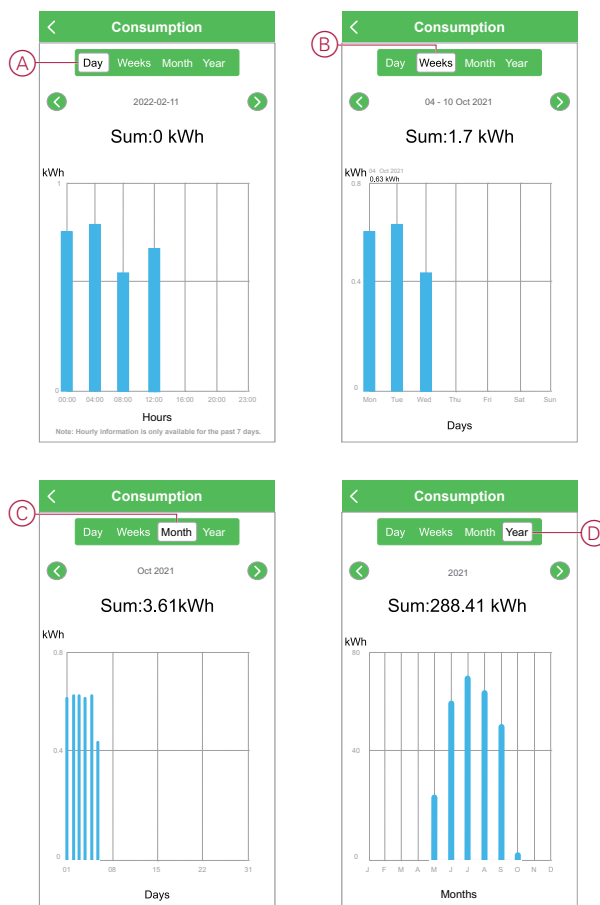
A

Consumption

Day Weeks Month Year

2022-02-11

Sum:0 kWh

kWh

1

0

00:00 04:00 08:00 12:00 16:00 20:00 23:00

Hours

Note: Hourly information is only available for the past 7 days.

B

Consumption

Day Weeks Month Year

04 - 10 Oct 2021

Sum:1.7 kWh

kWh

04 Oct 2021
0.63 kWh

0.8

0.4

0

Mon Tue Wed Thu Fri Sat Sun

Days

C

Consumption

Day Weeks Month Year

Oct 2021

Sum:3.61kWh

kWh

0.8

0.4

0

01 08 15 22 31

Days

D

Consumption

Day Weeks Month Year

2021

Sum:288.41 kWh

kWh

80

40

0

J F M A M J J A S O N D

Months